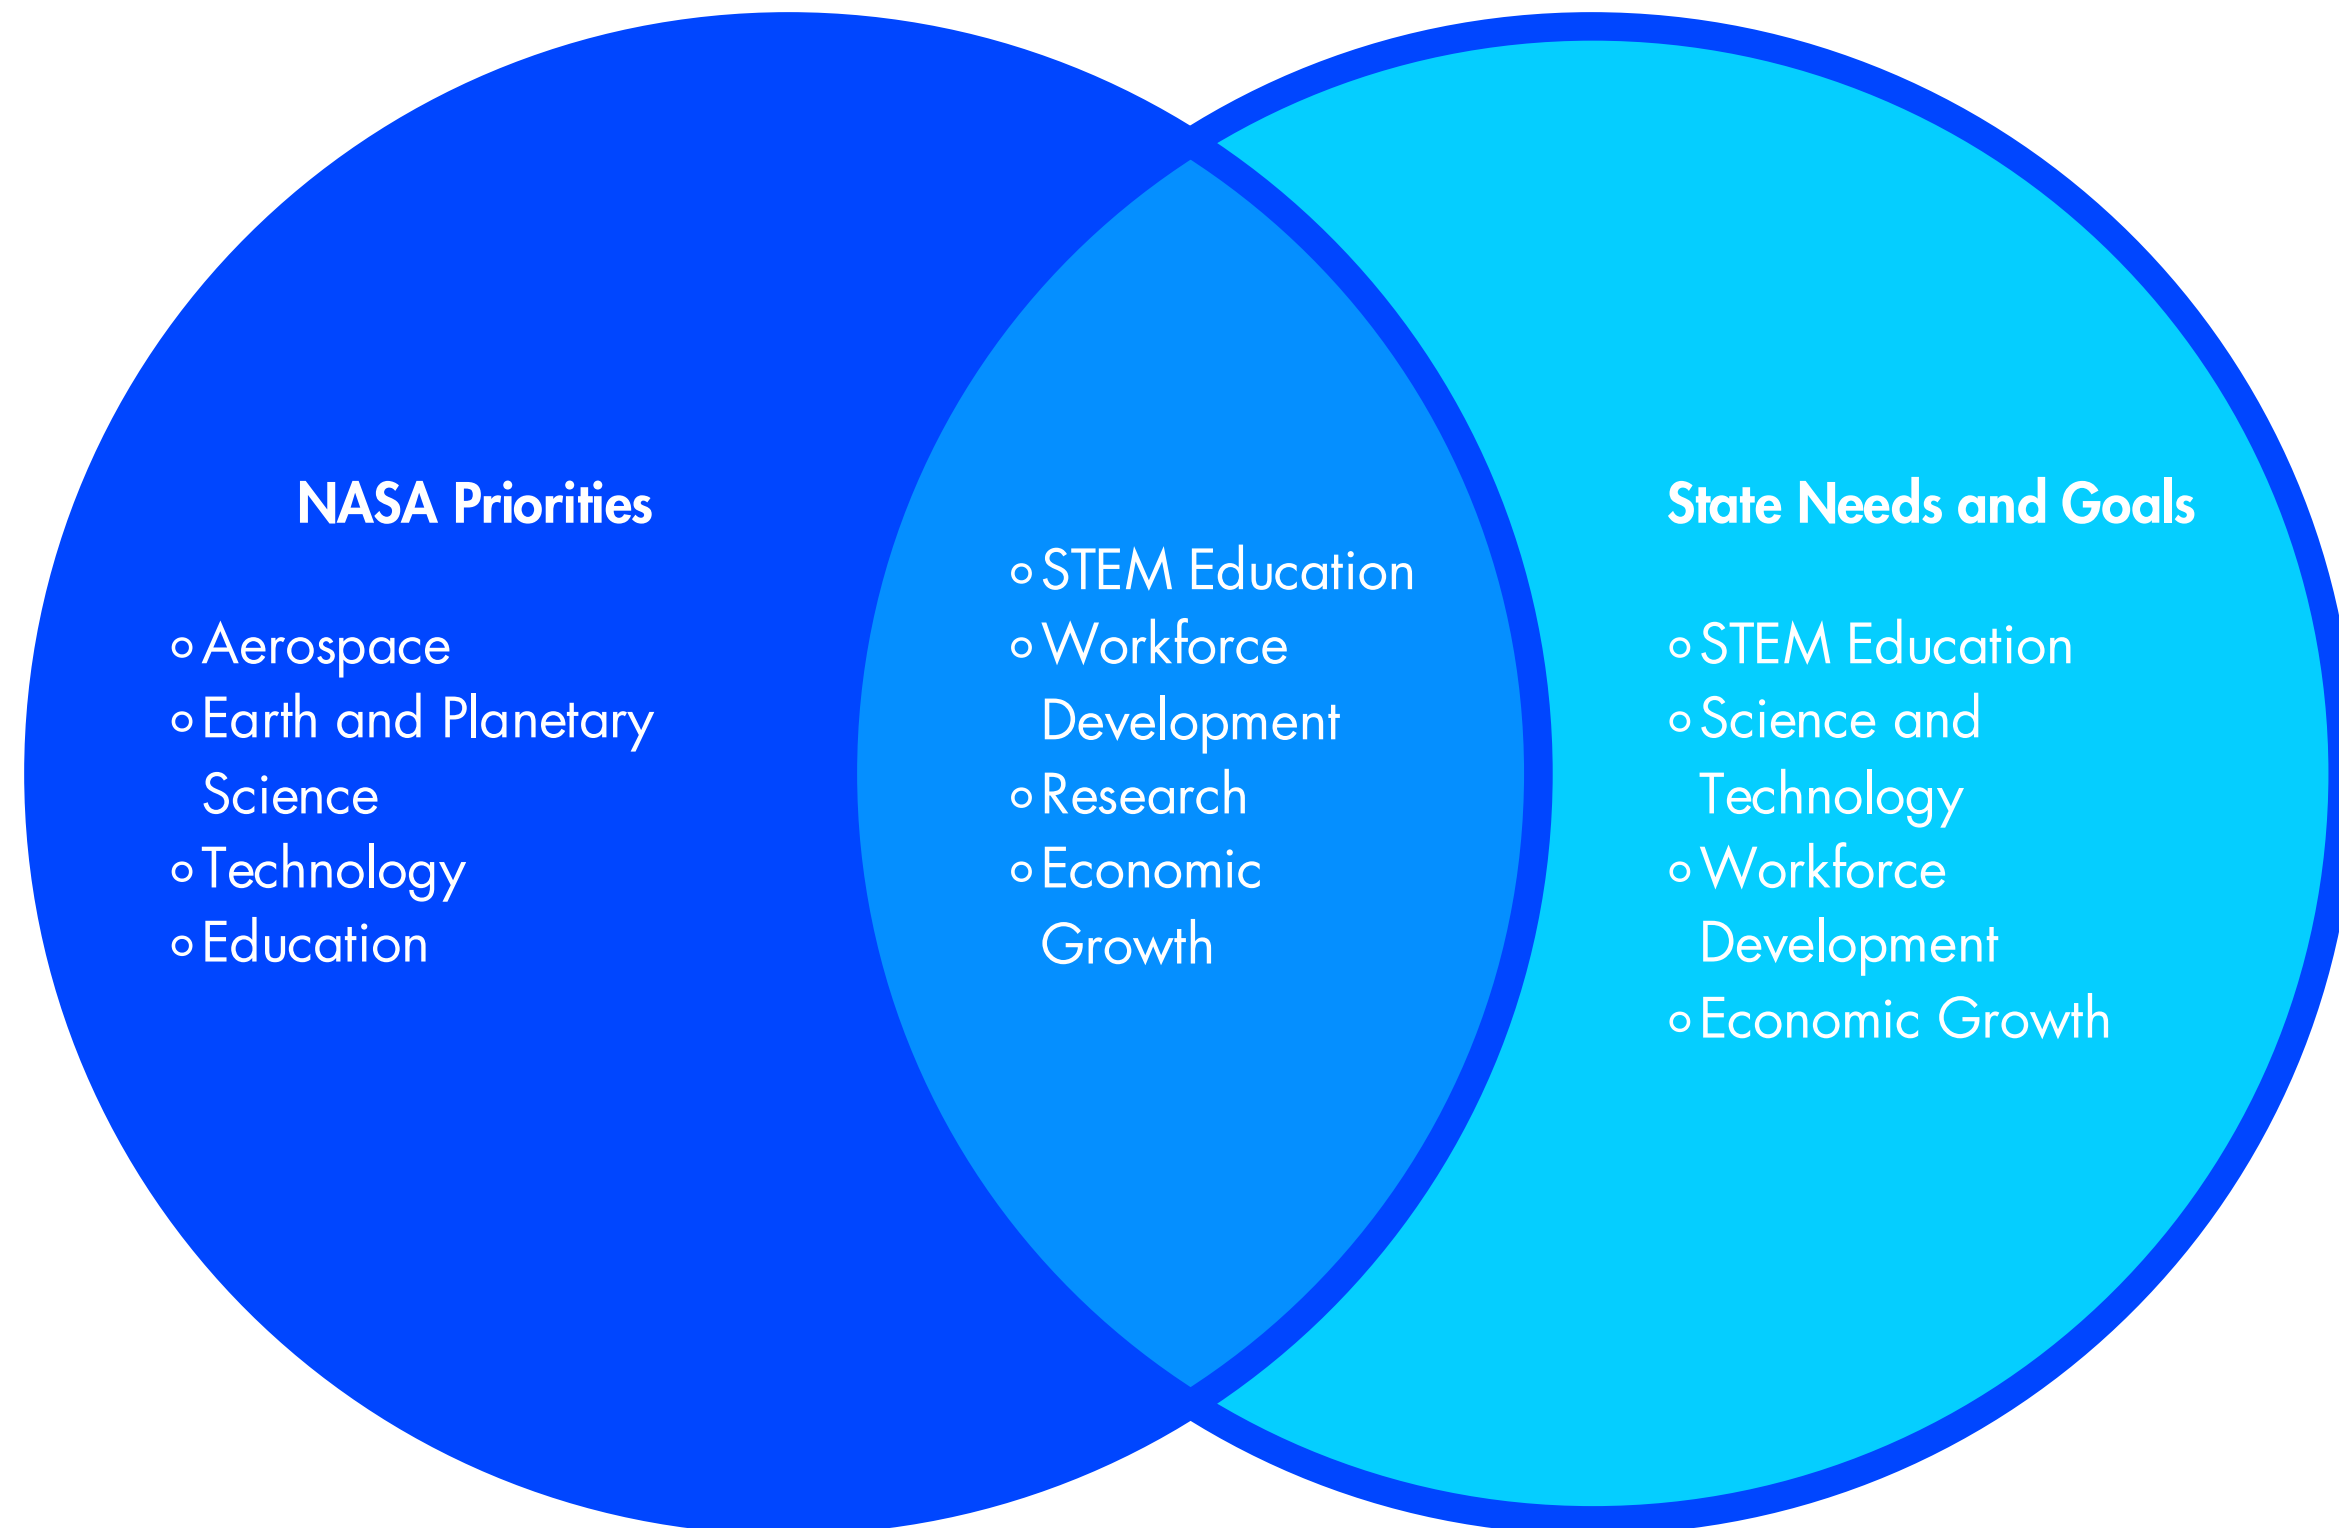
NASA Priorities

- Aerospace
- Earth and Planetary Science
- Technology
- Education

- STEM Education
- Workforce Development
- Research
- Economic Growth

State Needs and Goals

- STEM Education
- Science and Technology
- Workforce Development
- Economic Growth